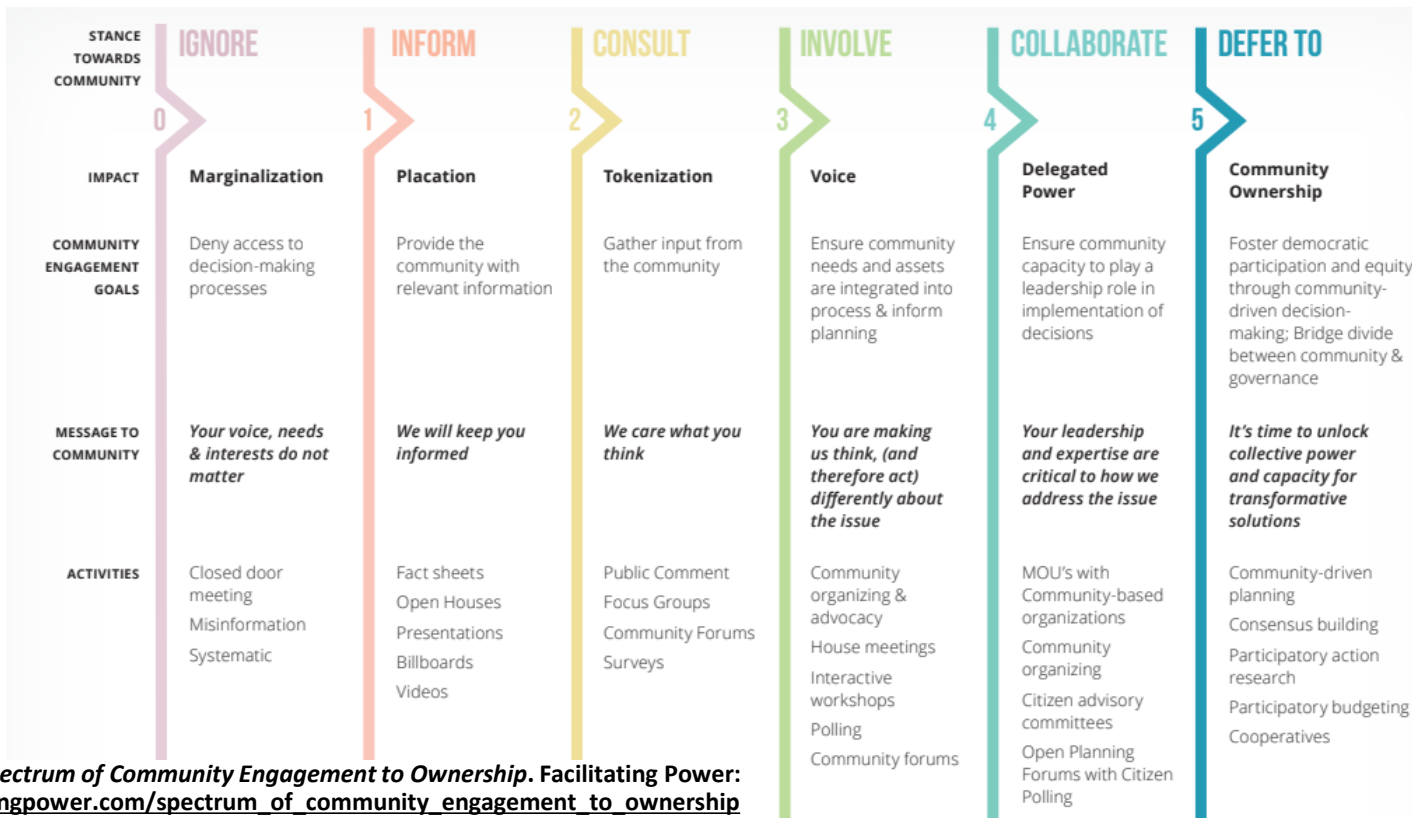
| STANCE TOWARDS COMMUNITY | IGNORE 0 | INFORM 1 | CONSULT 2 | INVOLVE 3 | COLLABORATE 4 | DEFER TO 5 |
|---|---|---|---|---|---|---|
| IMPACT | Marginalization | Placation | Tokenization | Voice | Delegated Power | Community Ownership |
| COMMUNITY ENGAGEMENT GOALS | Deny access to decision-making processes | Provide the community with relevant information | Gather input from the community | Ensure community needs and assets are integrated into process & inform planning | Ensure community capacity to play a leadership role in implementation of decisions | Foster democratic participation and equity through community-driven decision-making; Bridge divide between community & governance |
| MESSAGE TO COMMUNITY | *Your voice, needs & interests do not matter* | *We will keep you informed* | *We care what you think* | *You are making us think, (and therefore act) differently about the issue* | *Your leadership and expertise are critical to how we address the issue* | *It's time to unlock collective power and capacity for transformative solutions* |
| ACTIVITIES | Closed door meeting<br>Misinformation<br>Systematic | Fact sheets<br>Open Houses<br>Presentations<br>Billboards<br>Videos | Public Comment<br>Focus Groups<br>Community Forums<br>Surveys | Community organizing & advocacy<br>House meetings<br>Interactive workshops<br>Polling<br>Community forums | MOU's with Community-based organizations<br>Community organizing<br>Citizen advisory committees<br>Open Planning Forums with Citizen Polling | Community-driven planning<br>Consensus building<br>Participatory action research<br>Participatory budgeting<br>Cooperatives |

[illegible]ectrum of Community Engagement to Ownership. Facilitating Power: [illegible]ngpower.com/spectrum_of_community_engagement_to_ownership